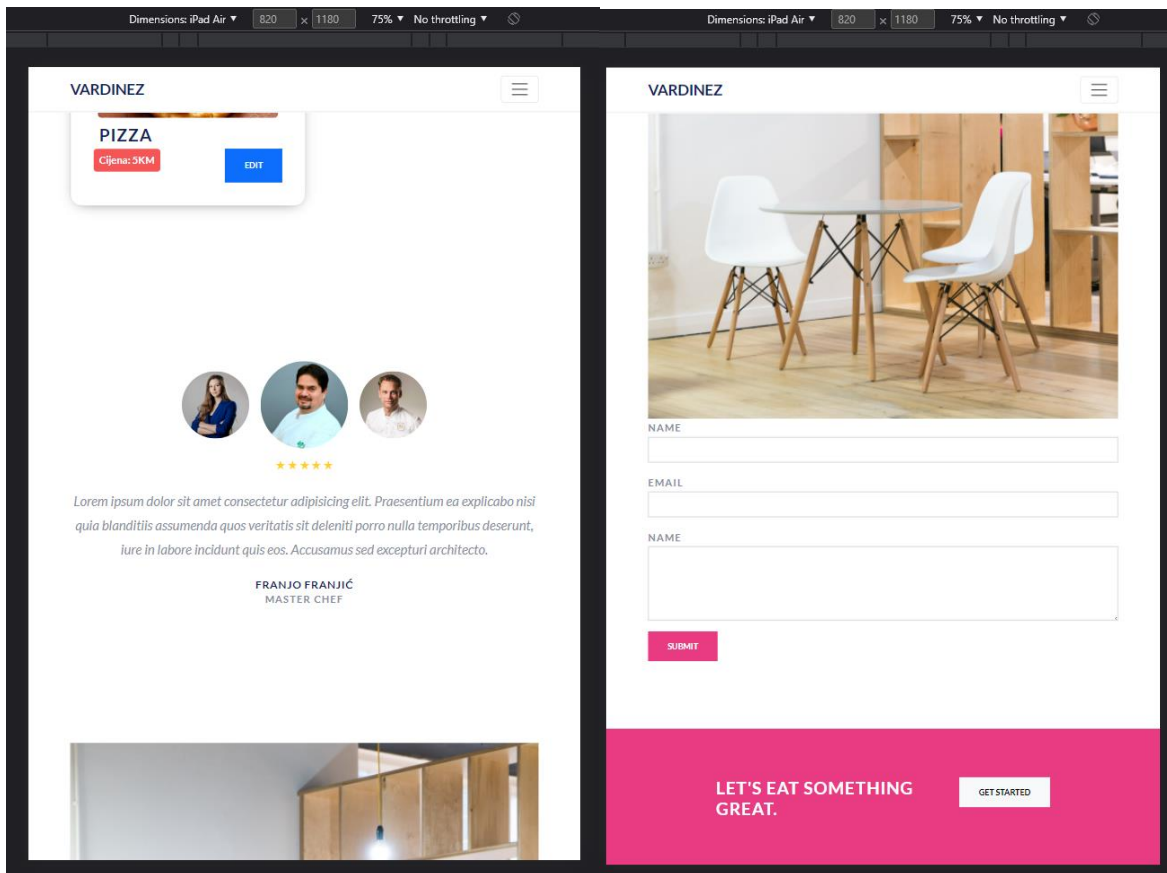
Dimensions: iPad Air ▼ 820 × 1180 75% ▼ No throttling ▼

VARDINEZ

PIZZA

Cijena: 5KM

EDIT

★★★★★

Lorem ipsum dolor sit amet consectetur adipisicing elit. Praesentium ea explicabo nisi quia blanditiis assumenda quos veritatis sit deleniti porro nulla temporibus deserunt, iure in labore incidunt quis eos. Accusamus sed excepturi architecto.

FRANJO FRANJIĆ
MASTER CHEF

Dimensions: iPad Air ▼ 820 × 1180 75% ▼ No throttling ▼

VARDINEZ

NAME

EMAIL

NAME

SUBMIT

LET'S EAT SOMETHING GREAT.

GET STARTED